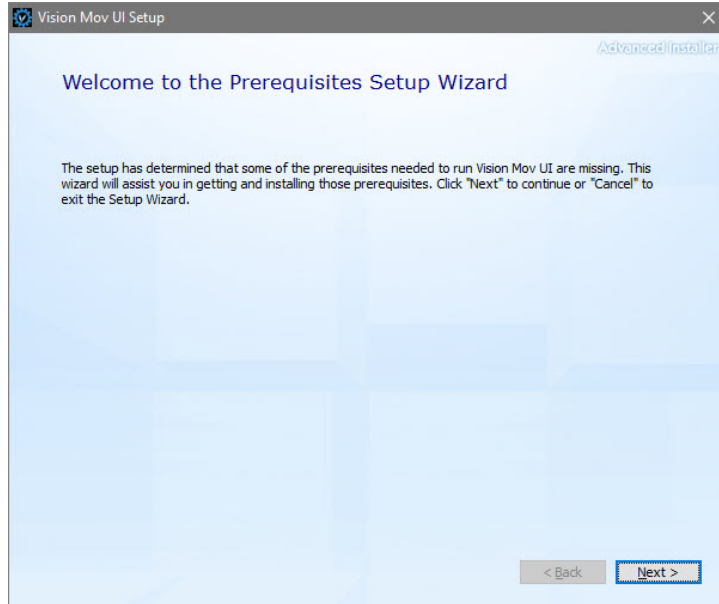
Vision Mov UI Setup

×

Advanced Installer

Welcome to the Prerequisites Setup Wizard

The setup has determined that some of the prerequisites needed to run Vision Mov UI are missing. This wizard will assist you in getting and installing those prerequisites. Click "Next" to continue or "Cancel" to exit the Setup Wizard.

< Back

Next >